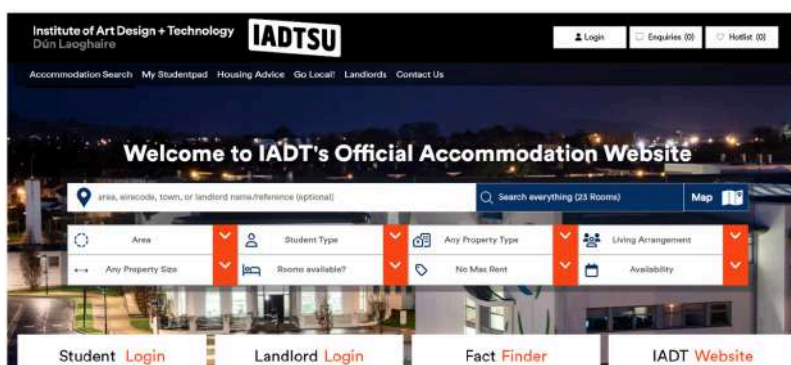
Institute of Art Design + Technology
Dún Laoghaire

IADTSU

Login

Enquiries (0)

Hotlist (0)

Accommodation Search My Studentpad Housing Advice Go Local! Landlords Contact Us

Welcome to IADT's Official Accommodation Website

area, eircode, town, or landlord name/reference (optional)

Search everything (23 Rooms)

Map

Area

Student Type

Any Property Type

Living Arrangement

Any Property Size

Rooms available?

No Max Rent

Availability

Student Login

Landlord Login

Fact Finder

IADT Website